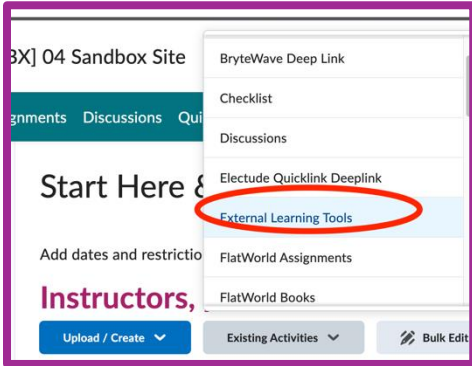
BX] 04 Sandbox Site

gnments Discussions Qui

Start Here &

Add dates and restrictio

Instructors,

BryteWave Deep Link
Checklist
Discussions
Electude Quicklink Deeplink
External Learning Tools
FlatWorld Assignments
FlatWorld Books

Upload / Create
Existing Activities
Bulk Edit